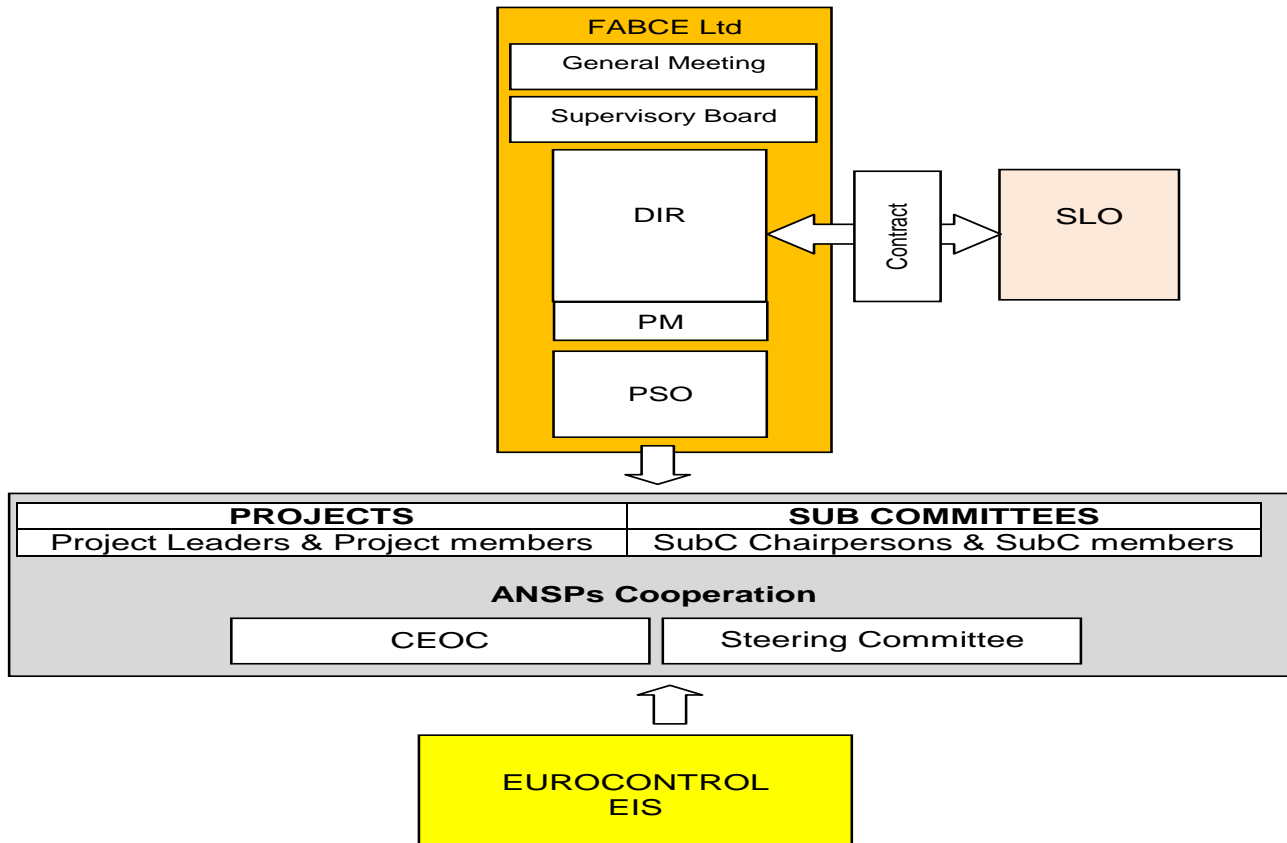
FABCE Ltd

General Meeting

Supervisory Board

DIR

PM

PSO

Contract

SLO

| PROJECTS | SUB COMMITTEES |
|---|---|
| Project Leaders & Project members | SubC Chairpersons & SubC members |

ANSPs Cooperation

CEOC

Steering Committee

EUROCONTROL
EIS